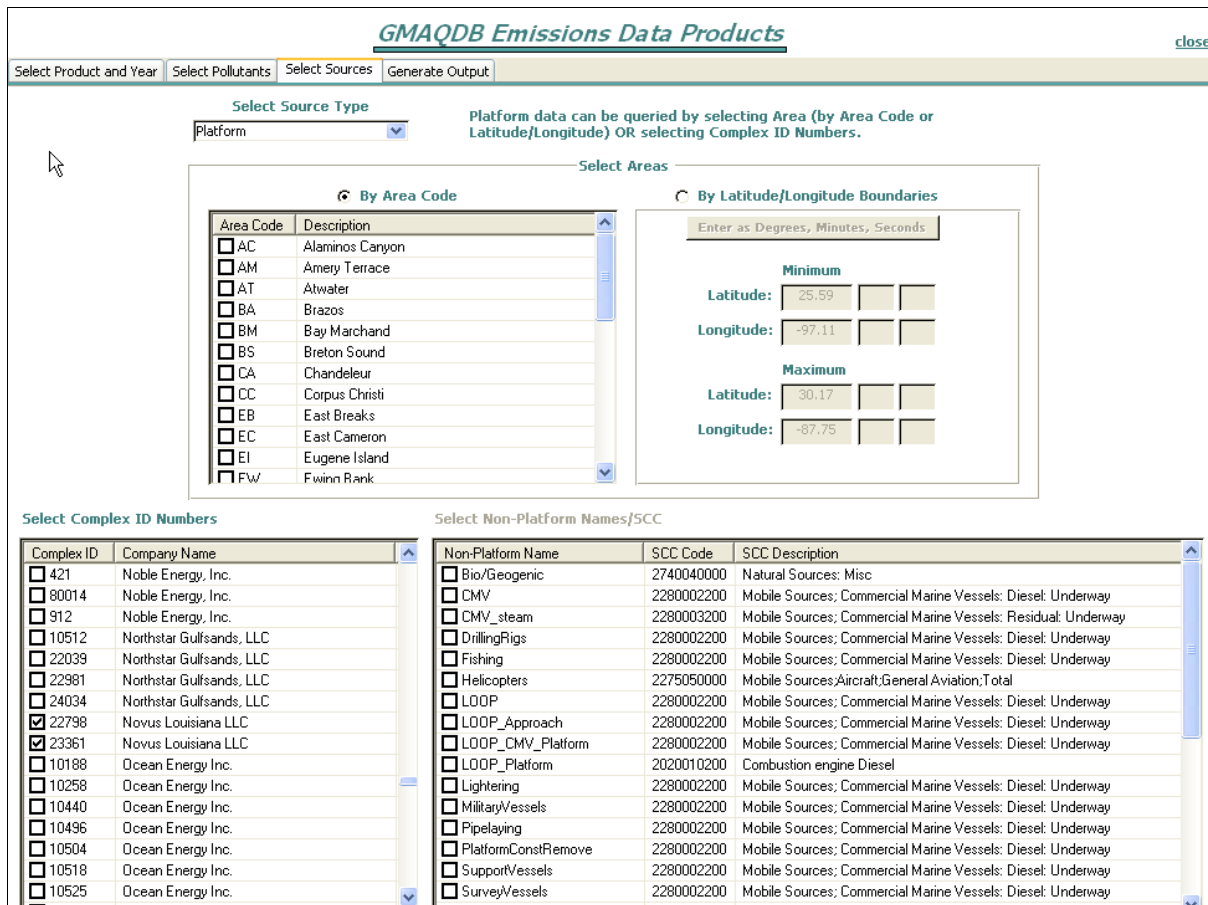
GMAQDB Emissions Data Products

close

Select Product and Year | Select Pollutants | Select Sources | Generate Output

Select Source Type

Platform

Platform data can be queried by selecting Area (by Area Code or Latitude/Longitude) OR selecting Complex ID Numbers.

Select Areas

By Area Code

By Latitude/Longitude Boundaries

| Area Code | Description |
|---|---|
| AC | Alaminos Canyon |
| AM | Amery Terrace |
| AT | Atwater |
| BA | Brazos |
| BM | Bay Marchand |
| BS | Breton Sound |
| CA | Chandeleur |
| CC | Corpus Christi |
| EB | East Breaks |
| EC | East Cameron |
| EI | Eugene Island |
| EW | Ewing Bank |

Enter as Degrees, Minutes, Seconds

Minimum

Latitude: 25.59

Longitude: -97.11

Maximum

Latitude: 30.17

Longitude: -87.75

Select Complex ID Numbers

Select Non-Platform Names/SCC

| Complex ID | Company Name |
|---|---|
| 421 | Noble Energy, Inc. |
| 80014 | Noble Energy, Inc. |
| 912 | Noble Energy, Inc. |
| 10512 | Northstar Gulfsands, LLC |
| 22039 | Northstar Gulfsands, LLC |
| 22981 | Northstar Gulfsands, LLC |
| 24034 | Northstar Gulfsands, LLC |
| 22798 | Novus Louisiana LLC |
| 23361 | Novus Louisiana LLC |
| 10188 | Ocean Energy Inc. |
| 10258 | Ocean Energy Inc. |
| 10440 | Ocean Energy Inc. |
| 10496 | Ocean Energy Inc. |
| 10504 | Ocean Energy Inc. |
| 10518 | Ocean Energy Inc. |
| 10525 | Ocean Energy Inc. |

| Non-Platform Name | SCC Code | SCC Description |
|---|---|---|
| Bio/Geogenic | 2740040000 | Natural Sources: Misc |
| CMV | 2280002200 | Mobile Sources; Commercial Marine Vessels: Diesel: Underway |
| CMV_steam | 2280003200 | Mobile Sources; Commercial Marine Vessels: Residual: Underway |
| DrillingRigs | 2280002200 | Mobile Sources; Commercial Marine Vessels: Diesel: Underway |
| Fishing | 2280002200 | Mobile Sources; Commercial Marine Vessels: Diesel: Underway |
| Helicopters | 2275050000 | Mobile Sources;Aircraft;General Aviation;Total |
| LOOP | 2280002200 | Mobile Sources; Commercial Marine Vessels: Diesel: Underway |
| LOOP_Approach | 2280002200 | Mobile Sources; Commercial Marine Vessels: Diesel: Underway |
| LOOP_CMV_Platform | 2280002200 | Mobile Sources; Commercial Marine Vessels: Diesel: Underway |
| LOOP_Platform | 2020010200 | Combustion engine Diesel |
| Lightering | 2280002200 | Mobile Sources; Commercial Marine Vessels: Diesel: Underway |
| MilitaryVessels | 2280002200 | Mobile Sources; Commercial Marine Vessels: Diesel: Underway |
| Pipelaying | 2280002200 | Mobile Sources; Commercial Marine Vessels: Diesel: Underway |
| PlatformConstRemove | 2280002200 | Mobile Sources; Commercial Marine Vessels: Diesel: Underway |
| SupportVessels | 2280002200 | Mobile Sources; Commercial Marine Vessels: Diesel: Underway |
| SurveyVessels | 2280002200 | Mobile Sources; Commercial Marine Vessels: Diesel: Underway |